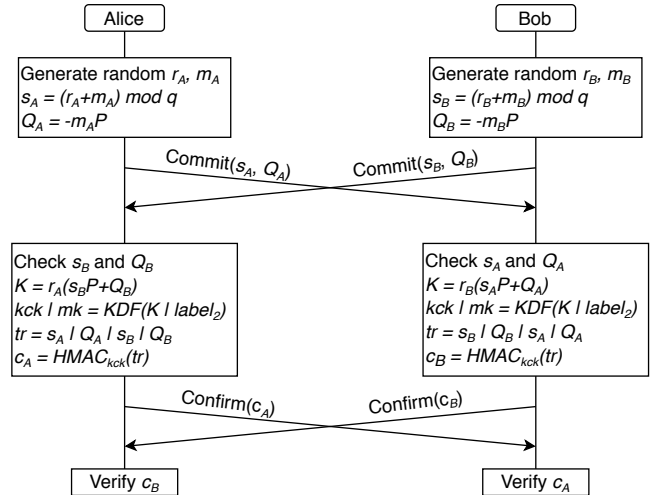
Alice

Bob

Generate random $r_A$, $m_A$
$s_A = (r_A+m_A) \bmod q$
$Q_A = -m_AP$

Generate random $r_B$, $m_B$
$s_B = (r_B+m_B) \bmod q$
$Q_B = -m_BP$

Commit($s_A$, $Q_A$)

Commit($s_B$, $Q_B$)

Check $s_B$ and $Q_B$
$K = r_A(s_BP+Q_B)$
$kck \mid mk = KDF(K \mid label_2)$
$tr = s_A \mid Q_A \mid s_B \mid Q_B$
$c_A = HMAC_{kck}(tr)$

Check $s_A$ and $Q_A$
$K = r_B(s_AP+Q_A)$
$kck \mid mk = KDF(K \mid label_2)$
$tr = s_B \mid Q_B \mid s_A \mid Q_A$
$c_B = HMAC_{kck}(tr)$

Confirm($c_A$)

Confirm($c_B$)

Verify $c_B$

Verify $c_A$